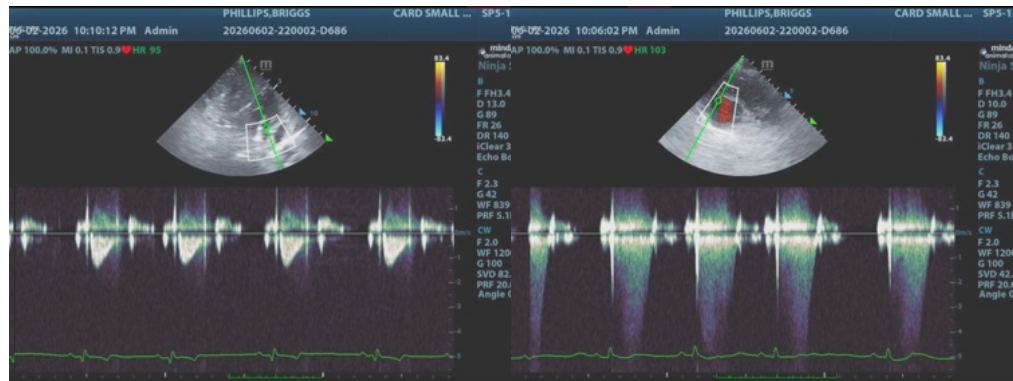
06-02-2026 10:10:12 PM Admin
PHILLIPS,BRIGGS
20260602-220002-D686
CARD SMALL ...
SP5-1
AP 100.0% MI 0.1 TIS 0.9 HR 95
83.4
-83.4
mindray
Ninja
B
F FH3.4
D 13.0
G 89
FR 26
DR 140
iClear 3
Echo Bo
C
F 2.3
G 42
WF 839
PRF 5.1
CW
F 2.0
WF 120
G 100
SVD 82.
PRF 20.
Angle

06-02-2026 10:06:02 PM Admin
PHILLIPS,BRIGGS
20260602-220002-D686
CARD SMALL ...
SP5-1
AP 100.0% MI 0.1 TIS 0.9 HR 103
83.4
-83.4
mindray
Ninja
B
F FH3.4
D 10.0
G 89
FR 26
DR 140
iClear 3
Echo Bo
C
F 2.3
G 42
WF 839
PRF 5.1
CW
F 2.0
WF 120
G 100
SVD 42.
PRF 20.
Angle